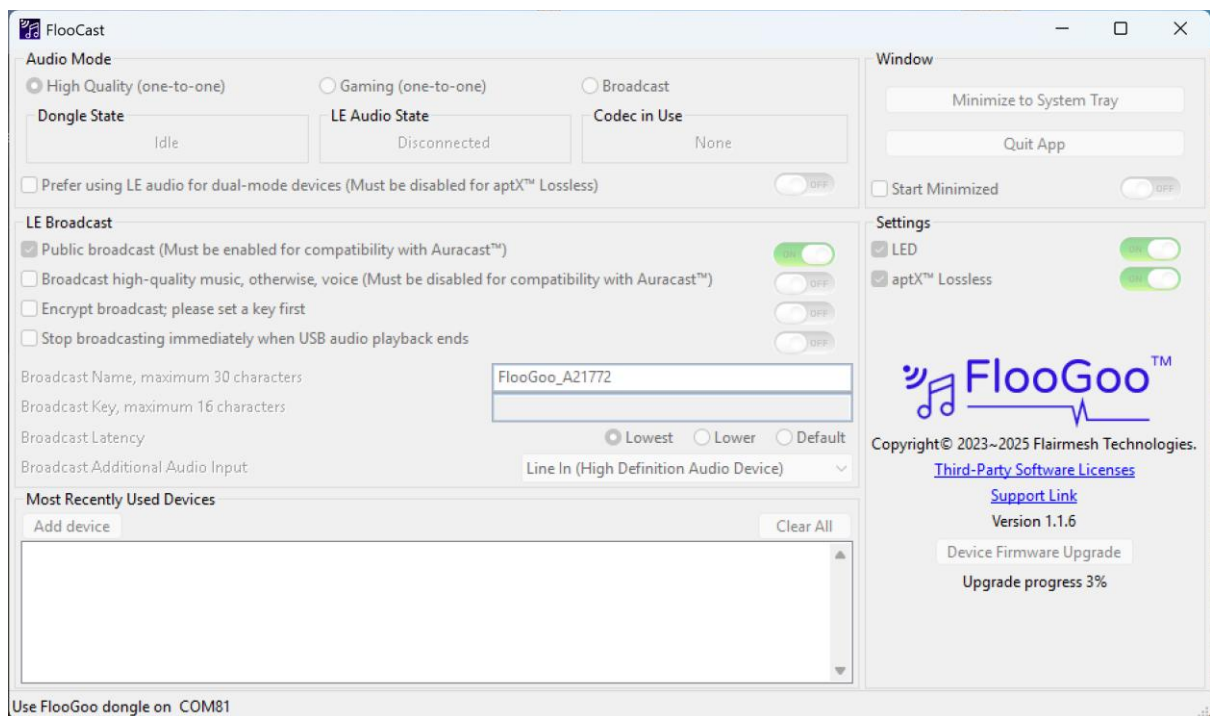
FlooCast

Audio Mode

High Quality (one-to-one)

Gaming (one-to-one)

Broadcast

Dongle State

Idle

LE Audio State

Disconnected

Codec in Use

None

Prefer using LE audio for dual-mode devices (Must be disabled for aptX™ Lossless)

OFF

LE Broadcast

Public broadcast (Must be enabled for compatibility with Auracast™)

ON

Broadcast high-quality music, otherwise, voice (Must be disabled for compatibility with Auracast™)

OFF

Encrypt broadcast; please set a key first

OFF

Stop broadcasting immediately when USB audio playback ends

OFF

Broadcast Name, maximum 30 characters

FlooGoo_A21772

Broadcast Key, maximum 16 characters

Broadcast Latency

Lowest

Lower

Default

Broadcast Additional Audio Input

Line In (High Definition Audio Device)

Most Recently Used Devices

Add device

Clear All

Window

Minimize to System Tray

Quit App

Start Minimized

OFF

Settings

LED

ON

aptX™ Lossless

ON

FlooGoo™

Copyright© 2023~2025 Flairmesh Technologies.

Third-Party Software Licenses

Support Link

Version 1.1.6

Device Firmware Upgrade

Upgrade progress 3%

Use FlooGoo dongle on COM81